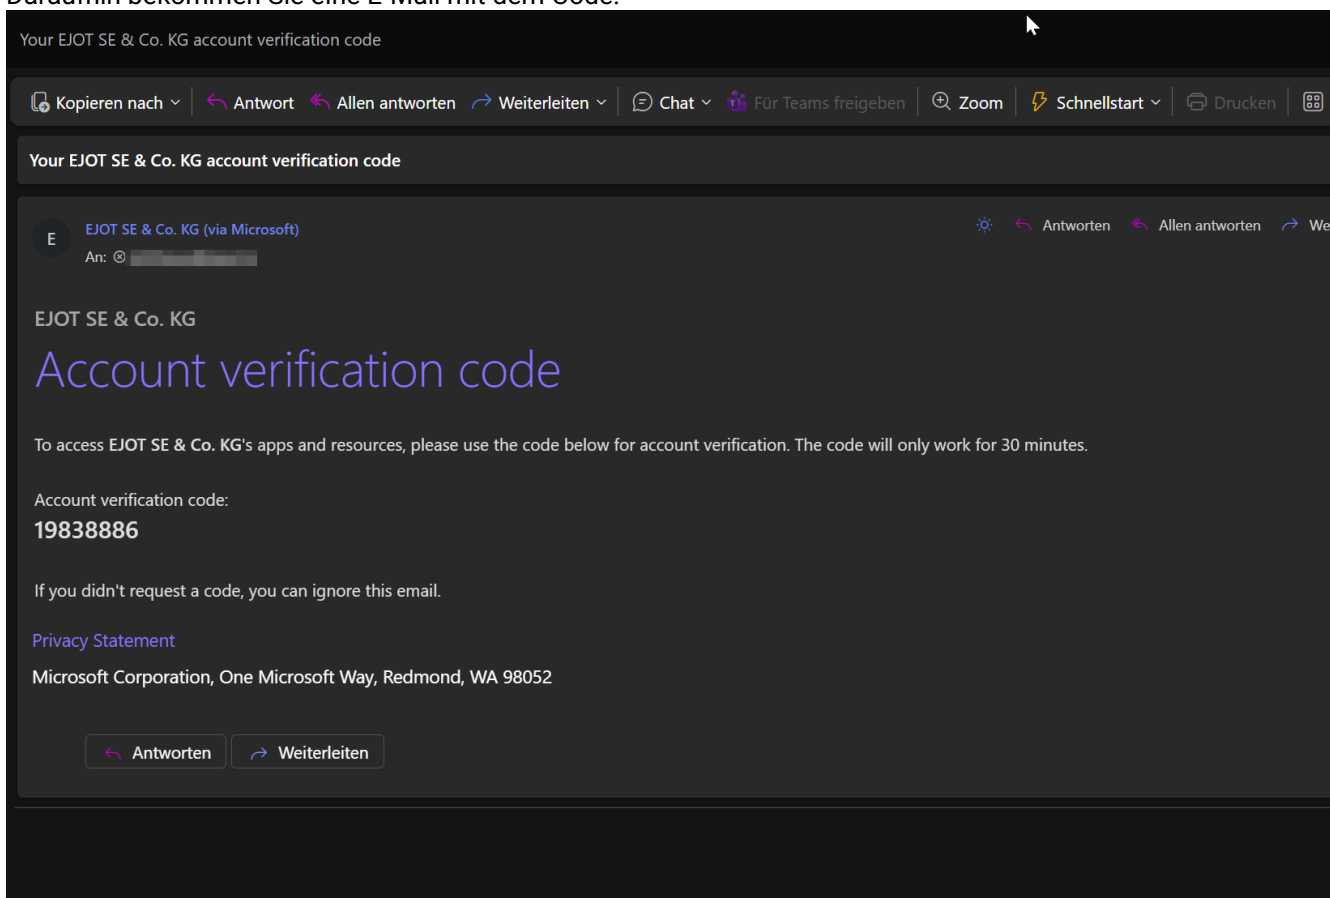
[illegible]

Your EJOT SE & Co. KG account verification code

Kopieren nach | Antwort | Allen antworten | Weiterleiten | Chat | Für Teams freigeben | Zoom | Schnellstart | Drucken

Your EJOT SE & Co. KG account verification code

E
EJOT SE & Co. KG (via Microsoft)
An: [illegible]

Antworten | Allen antworten | We

EJOT SE & Co. KG
Account verification code

To access EJOT SE & Co. KG's apps and resources, please use the code below for account verification. The code will only work for 30 minutes.

Account verification code:
19838886

If you didn't request a code, you can ignore this email.

Privacy Statement

Microsoft Corporation, One Microsoft Way, Redmond, WA 98052

Antworten | Weiterleiten